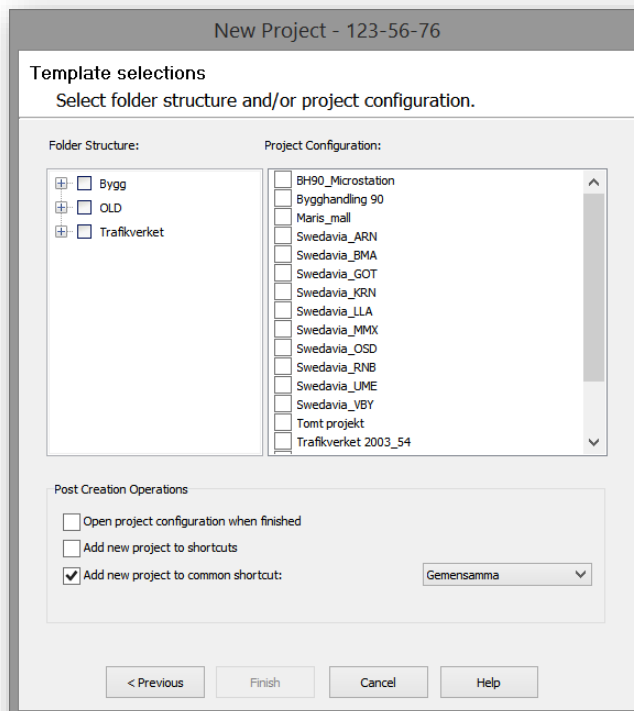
New Project - 123-56-76

Template selections
Select folder structure and/or project configuration.

Folder Structure:

Bygg
OLD
Trafikverket

Project Configuration:

BH90_Microstation
Bygghandling 90
Maris_mall
Swedavia_ARN
Swedavia_BMA
Swedavia_GOT
Swedavia_KRN
Swedavia_LLA
Swedavia_MMX
Swedavia_OSD
Swedavia_RNB
Swedavia_UME
Swedavia_VBY
Tomt projekt
Trafikverket 2003_54

Post Creation Operations

Open project configuration when finished
Add new project to shortcuts
Add new project to common shortcut:

Gemensamma

< Previous
Finish
Cancel
Help